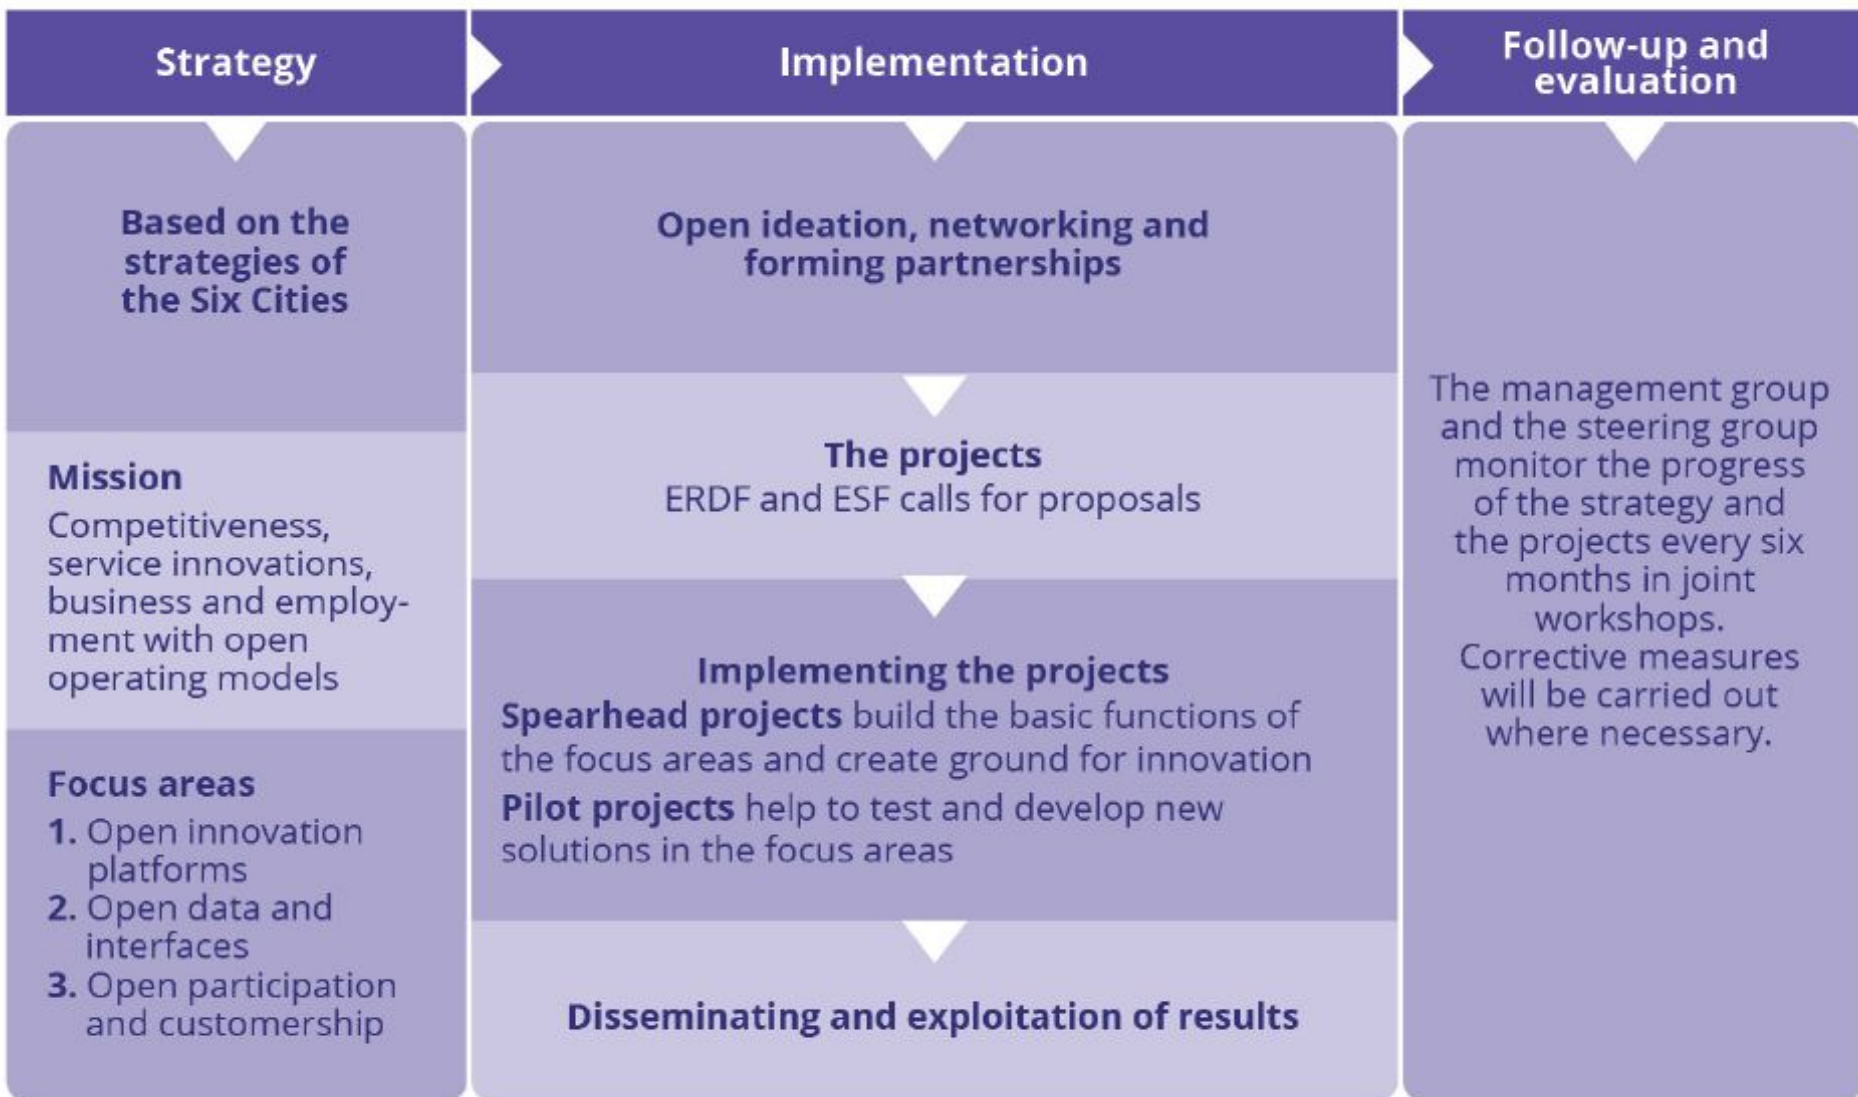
Strategy

Implementation

Follow-up and evaluation

Based on the strategies of the Six Cities

Mission

Competitiveness, service innovations, business and employment with open operating models

Focus areas

1. Open innovation platforms
2. Open data and interfaces
3. Open participation and customership

Open ideation, networking and forming partnerships

The projects
ERDF and ESF calls for proposals

Implementing the projects
Spearhead projects build the basic functions of the focus areas and create ground for innovation
Pilot projects help to test and develop new solutions in the focus areas

Disseminating and exploitation of results

The management group and the steering group monitor the progress of the strategy and the projects every six months in joint workshops. Corrective measures will be carried out where necessary.